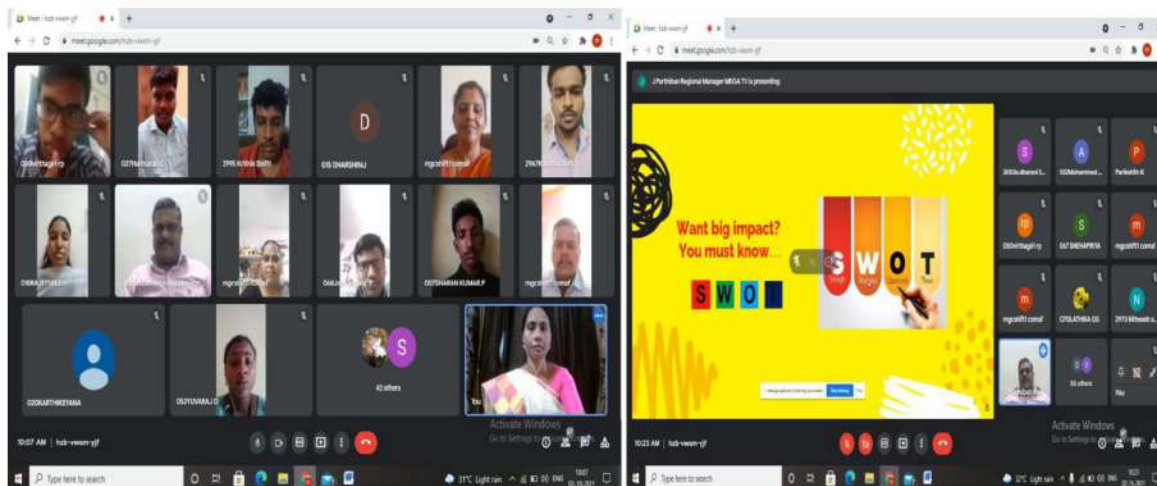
Meet - hcb-vwsm-yjf

meet.google.com/hcb-vwsm-yjf

2179 Krithik Sivakumar

015 DHARSHINI J

mgcsiht11comaf

018RAJESWARI

mgcsiht11comaf

0017SHARAN KUMAR P

mgcsiht11comaf

020KARTHIKEYANA

053YUVARAJ D

S

43 others

You

Activate Windows
Go to Settings to activate Windows.

10:07 AM | hcb-vwsm-yjf

Type here to search

31°C Light rain ENG

Meet - hcb-vwsm-yjf

meet.google.com/hcb-vwsm-yjf

J.Parthiban Regional Manager MEGA TV is presenting

Want big impact?
You must know...

S W O T

S W O T

S A P

050Vitthagiri rp

067 SNEHAPRIYA

mgcsiht11comaf

mgcsiht11comaf

070LATHIKA GS

2973 Mithesh s

55 others

You

Activate Windows
Go to Settings to activate Windows.

10:23 AM | hcb-vwsm-yjf

Type here to search

32°C Light rain ENG